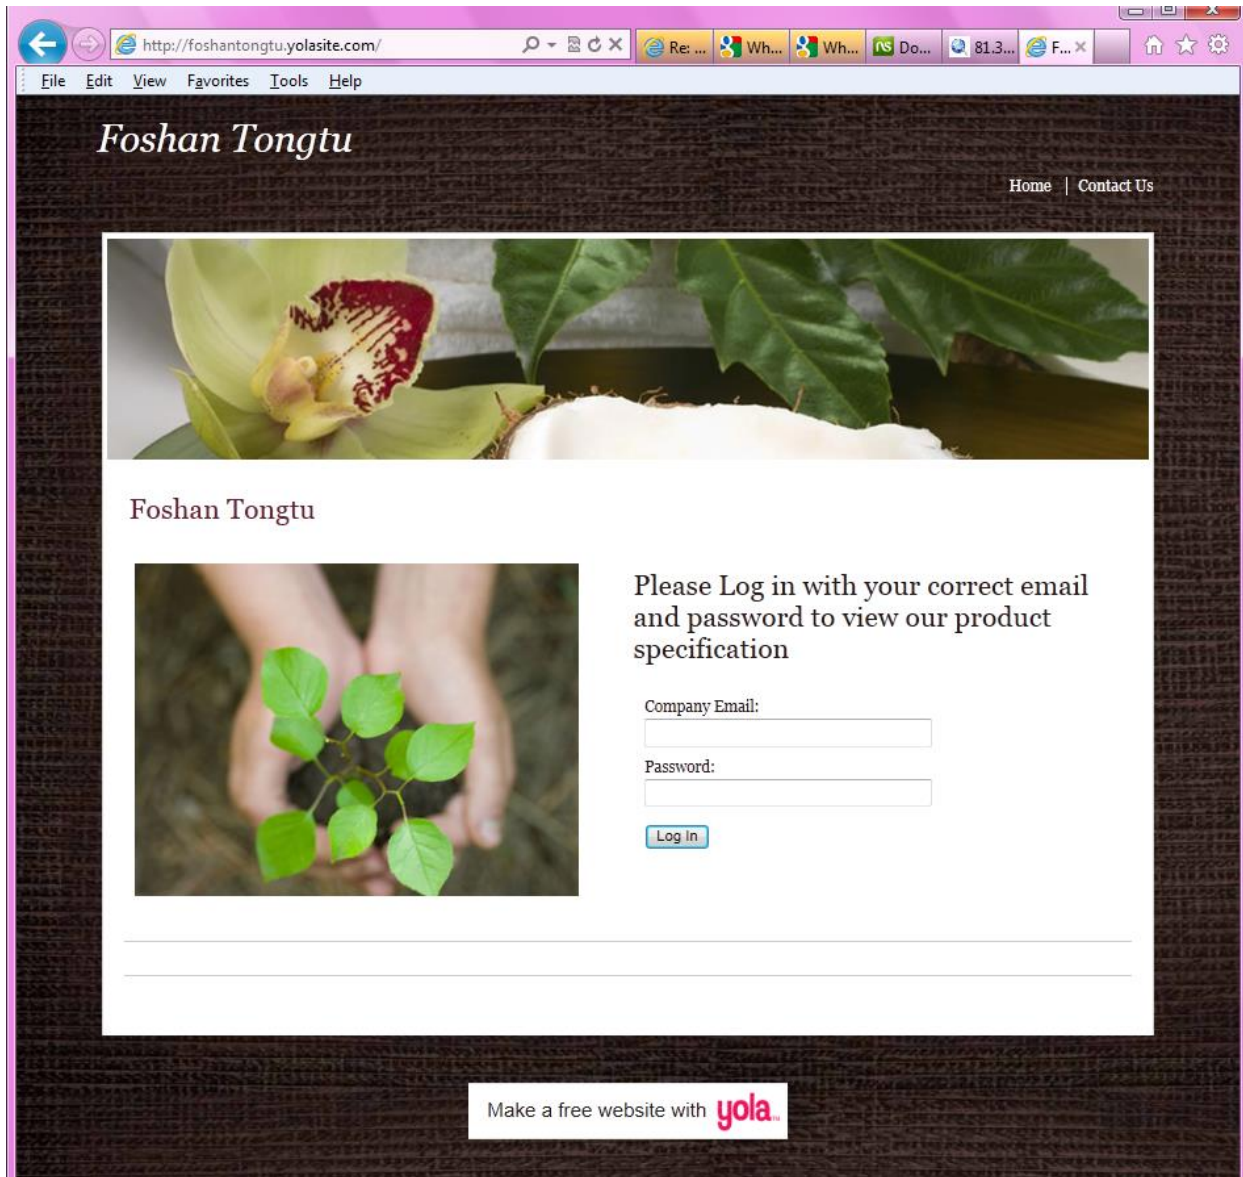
http://foshantongtu.yolasite.com/

Re: ... | Wh... | Wh... | Do... | 81.3... | F...

File Edit View Favorites Tools Help

Foshan Tongtu

Home | Contact Us

Foshan Tongtu

Please Log in with your correct email and password to view our product specification

Company Email:

Password:

Log In

Make a free website with yola